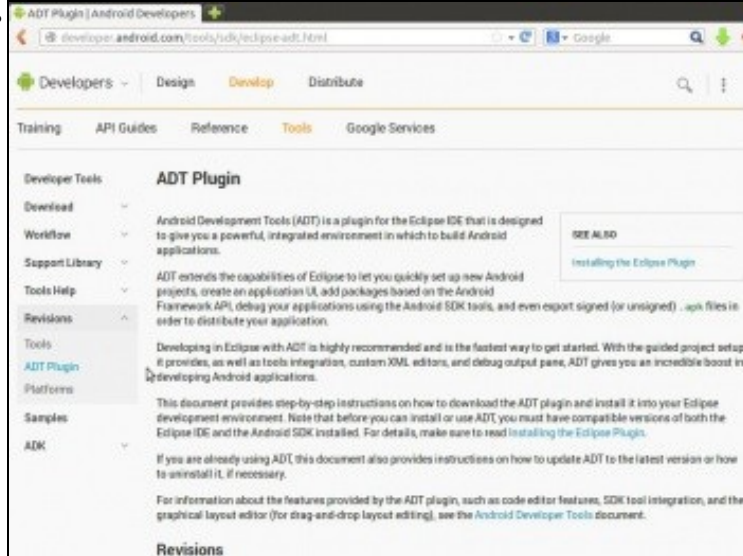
ADT Plugin | Android Developers

developer.android.com/tools/sdk/eclipse-adt.html

Google

Developers

Design

Develop

Distribute

Training

API Guides

Reference

Tools

Google Services

Developer Tools

Download

Workflow

Support Library

Tools Help

Revisions

Tools

ADT Plugin

Platforms

Samples

ADK

ADT Plugin

Android Development Tools (ADT) is a plugin for the Eclipse IDE that is designed to give you a powerful, integrated environment in which to build Android applications.

SEE ALSO

Installing the Eclipse Plugin

ADT extends the capabilities of Eclipse to let you quickly set up new Android projects, create an application UI, add packages based on the Android Framework API, debug your applications using the Android SDK tools, and even export signed (or unsigned) .apk files in order to distribute your application.

Developing in Eclipse with ADT is highly recommended and is the fastest way to get started. With the guided project setup it provides, as well as tools integration, custom XML editors, and debug output pane, ADT gives you an incredible boost in developing Android applications.

This document provides step-by-step instructions on how to download the ADT plugin and install it into your Eclipse development environment. Note that before you can install or use ADT, you must have compatible versions of both the Eclipse IDE and the Android SDK installed. For details, make sure to read Installing the Eclipse Plugin.

If you are already using ADT, this document also provides instructions on how to update ADT to the latest version or how to uninstall it, if necessary.

For information about the features provided by the ADT plugin, such as code editor features, SDK tool integration, and the graphical layout editor (for drag-and-drop layout editing), see the Android Developer Tools document.

Revisions